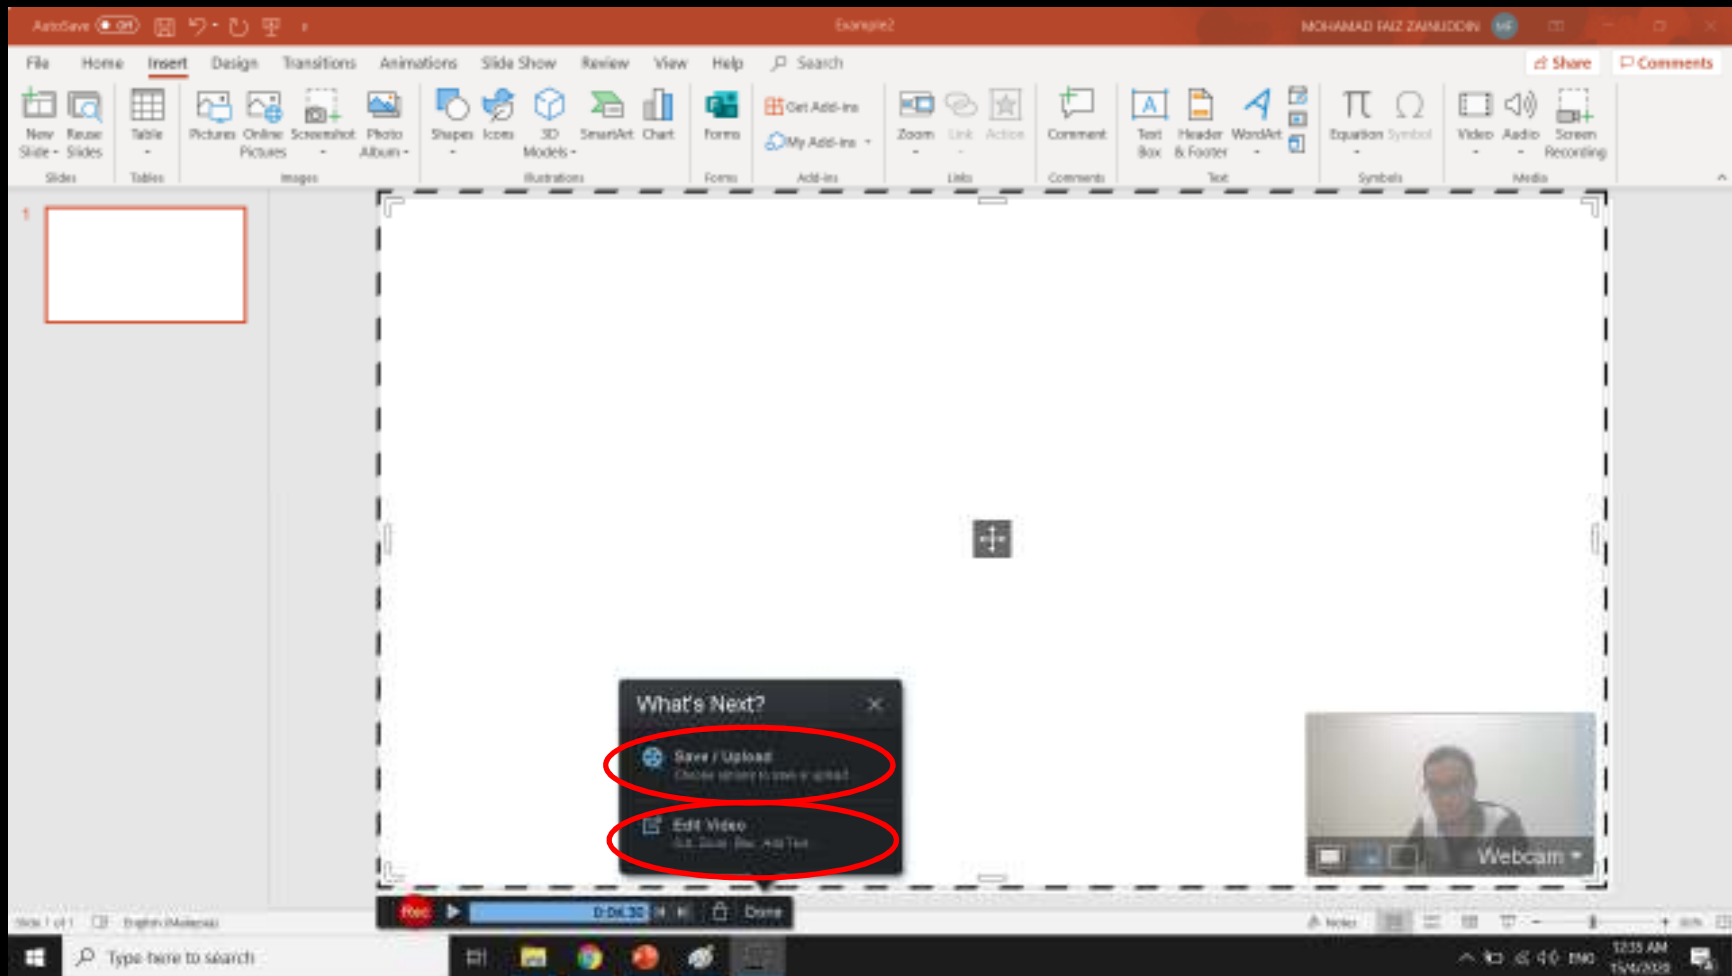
AutoSave Off

Example2

MOHAMAD FAIZ ZAINUDDIN MF

File Home Insert Design Transitions Animations Slide Show Review View Help Search

Share Comments

New Slide Reuse Slides
Slides

Table
Tables

Pictures Online Pictures Screenshot Photo Album
Images

Shapes Icons 3D Models SmartArt Chart
Illustrations

Forms
Forms

Get Add-ins
My Add-ins
Add-ins

Zoom Link Action
Links

Comment
Comments

Text Box Header & Footer WordArt
Text

Equation Symbol
Symbols

Video Audio Screen Recording
Media

1

What's Next?

Save / Upload
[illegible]

Edit Video
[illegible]

Webcam

Rec 0:06.30 Done

Slide 1 of 1 English (Malaysia)

Notes

Type here to search

12:35 AM
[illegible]
ENG